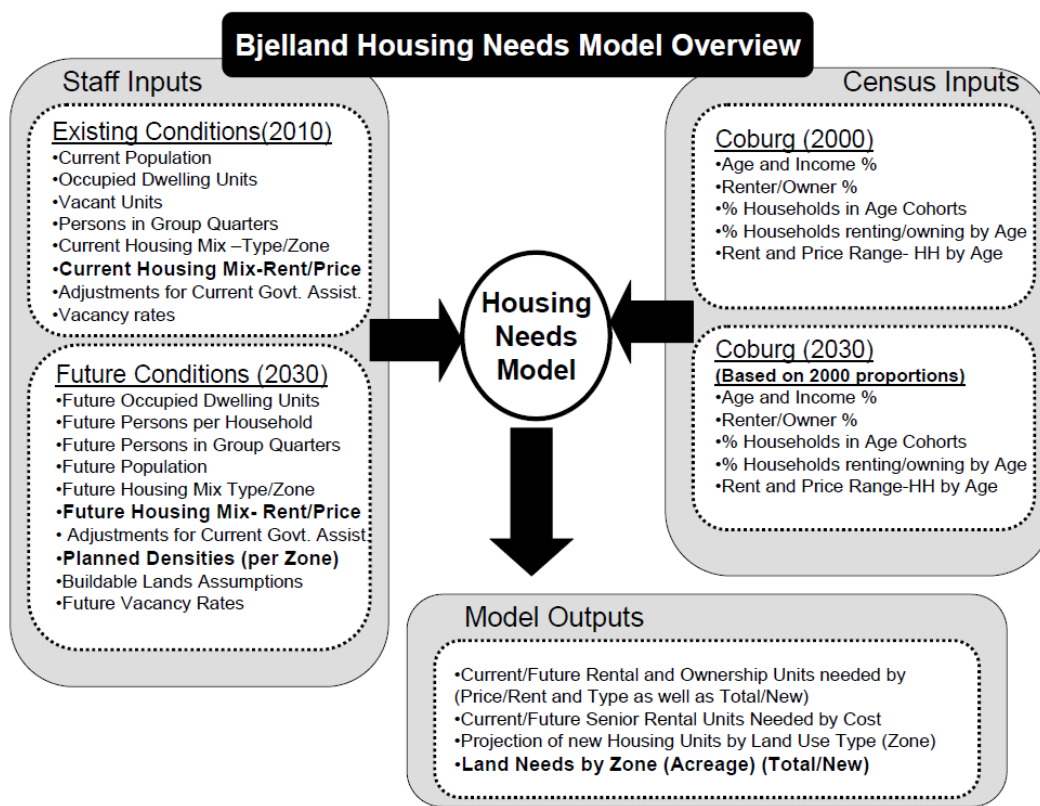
Bjelland Housing Needs Model Overview

Staff Inputs

Existing Conditions(2010)
•Current Population
•Occupied Dwelling Units
•Vacant Units
•Persons in Group Quarters
•Current Housing Mix –Type/Zone
•Current Housing Mix-Rent/Price
•Adjustments for Current Govt. Assist.
•Vacancy rates

Future Conditions (2030)
•Future Occupied Dwelling Units
•Future Persons per Household
•Future Persons in Group Quarters
•Future Population
•Future Housing Mix Type/Zone
•Future Housing Mix- Rent/Price
• Adjustments for Current Govt. Assist
•Planned Densities (per Zone)
•Buildable Lands Assumptions
•Future Vacancy Rates

Housing Needs Model

Census Inputs

Coburg (2000)
•Age and Income %
•Renter/Owner %
•% Households in Age Cohorts
•% Households renting/owning by Age
•Rent and Price Range- HH by Age

Coburg (2030)
(Based on 2000 proportions)
•Age and Income %
•Renter/Owner %
•% Households in Age Cohorts
•% Households renting/owning by Age
•Rent and Price Range-HH by Age

Model Outputs

•Current/Future Rental and Ownership Units needed by (Price/Rent and Type as well as Total/New)
•Current/Future Senior Rental Units Needed by Cost
•Projection of new Housing Units by Land Use Type (Zone)
•Land Needs by Zone (Acreage) (Total/New)